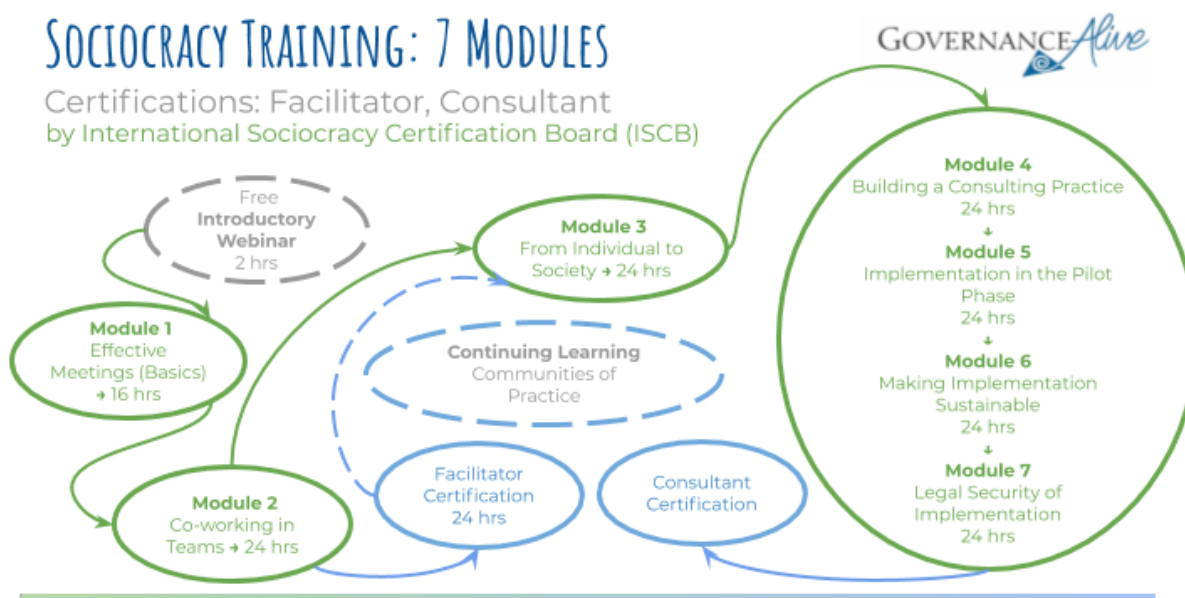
SOCIOCRACY TRAINING: 7 MODULES

GOVERNANCE Alive

Certifications: Facilitator, Consultant
by International Sociocracy Certification Board (ISCB)

Free
Introductory
Webinar
2 hrs

Module 1
Effective
Meetings (Basics)
➜ 16 hrs

Module 2
Co-working in
Teams ➜ 24 hrs

Module 3
From Individual to
Society ➜ 24 hrs

Continuing Learning
Communities of
Practice

Facilitator
Certification
24 hrs

Consultant
Certification

Module 4
Building a Consulting Practice
24 hrs
↓
Module 5
Implementation in the Pilot
Phase
24 hrs
↓
Module 6
Making Implementation
Sustainable
24 hrs
↓
Module 7
Legal Security of
Implementation
24 hrs